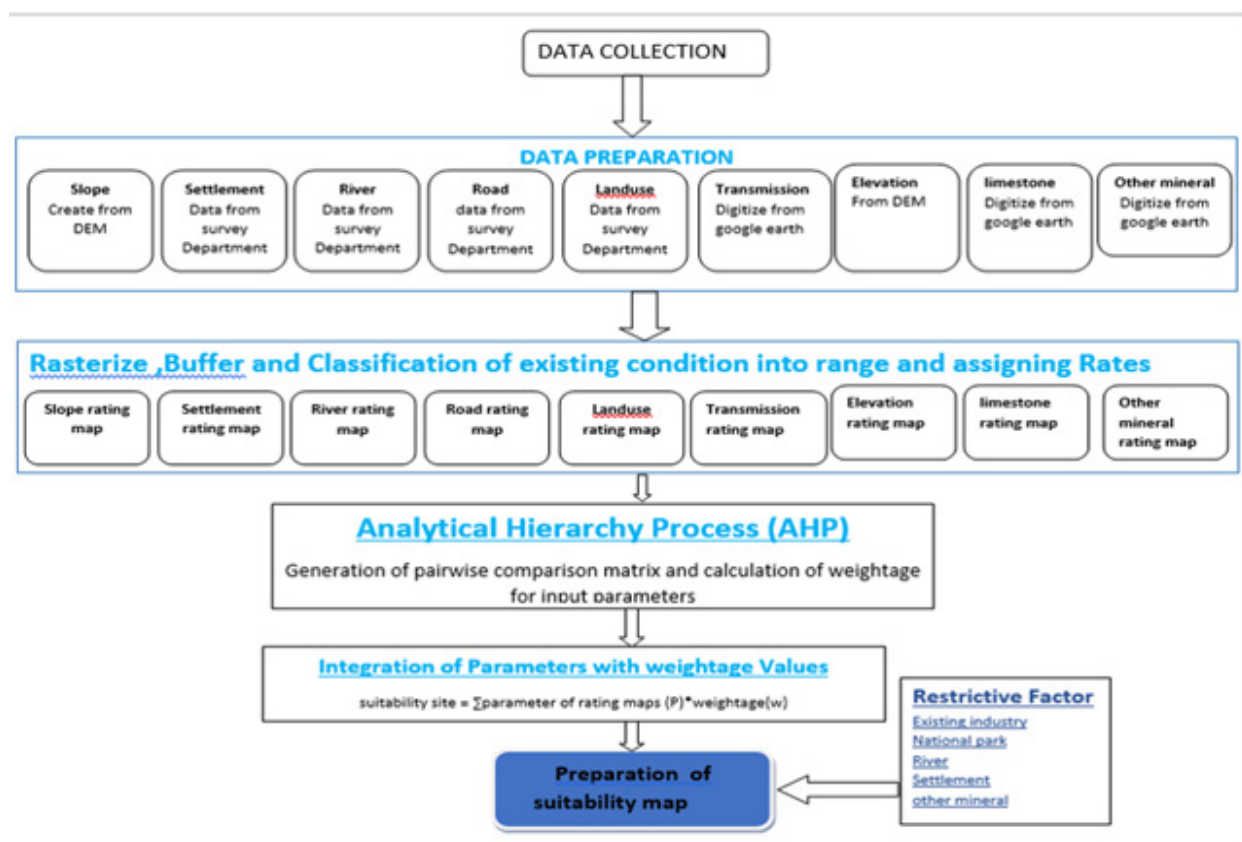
DATA COLLECTION

DATA PREPARATION

Slope
Create from DEM

Settlement
Data from survey Department

River
Data from survey Department

Road
data from survey Department

Landuse
Data from survey Department

Transmission
Digitize from google earth

Elevation
From DEM

limestone
Digitize from google earth

Other mineral
Digitize from google earth

Rasterize ,Buffer and Classification of existing condition into range and assigning Rates

Slope rating map

Settlement rating map

River rating map

Road rating map

Landuse rating map

Transmission rating map

Elevation rating map

limestone rating map

Other mineral rating map

Analytical Hierarchy Process (AHP)

Generation of pairwise comparison matrix and calculation of weightage for input parameters

Integration of Parameters with weightage Values

suitability site = ∑parameter of rating maps (P)*weightage(w)

Restrictive Factor
Existing industry
National park
River
Settlement
other mineral

Preparation of suitability map